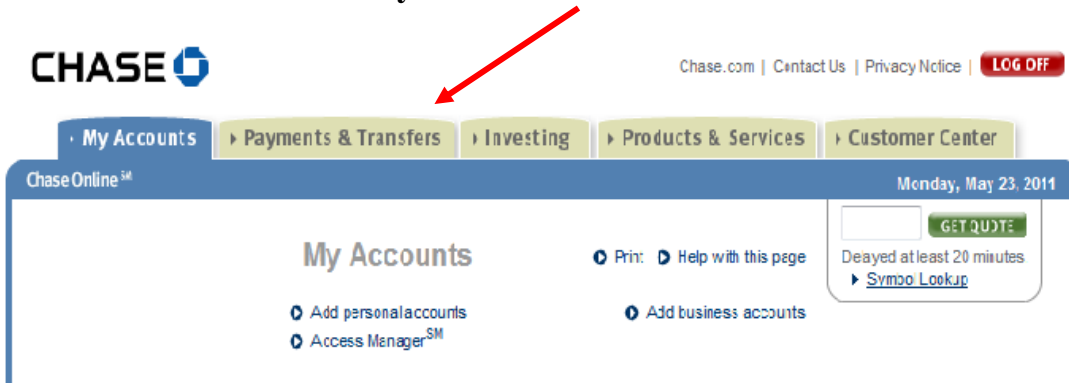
CHASE

Chase.com | Contact Us | Privacy Notice | LOG OFF

My Accounts | Payments & Transfers | Investing | Products & Services | Customer Center

Chase Online$^{SM}$

Monday, May 23, 2011

GET QUOTE

Deayed at least 20 minutes

Symbol Lookup

My Accounts

Print Help with this page

Add personal accounts

Add business accounts

Access Manager$^{SM}$